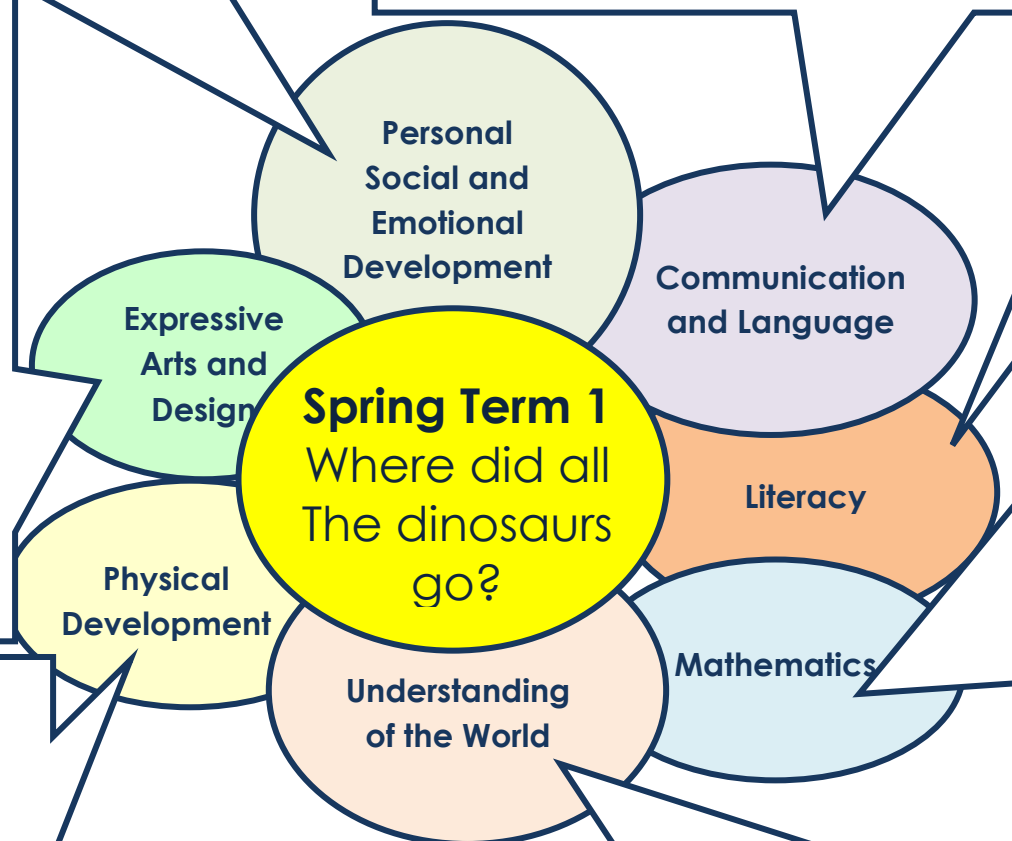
Spring Term 1
Where did all
The dinosaurs
go?

Personal
Social and
Emotional
Development

Communication
and Language

Literacy

Mathematics

Understanding
of the World

Physical
Development

Expressive
Arts and
Design